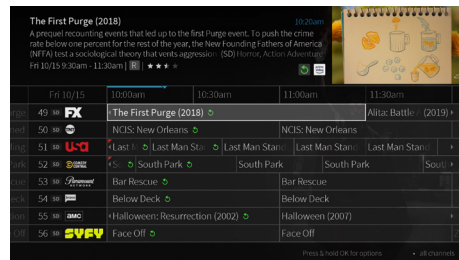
The First Purge (2018)

10:20am

A prequel recounting events that led up to the first Purge event. To push the crime rate below one percent for the rest of the year, the New Founding Fathers of America (NFFA) test a sociological theory that vents aggression (SD) Horror, Action Adventure

Fri 10/15 9:30am - 11:30am | R | ★★★★

| | Fri 10/15 | 10:00am | 10:30am | 11:00am | 11:30am |
|---|---|---|---|---|---|
| urge | 49 SD FX | The First Purge (2018) | | | Alita: Battle (2019) |
| rleans | 50 SD USA | NCIS: New Orleans | | NCIS: New Orleans | |
| ding | 51 SD USA | Last M... | Last Man Sta... | Last Man Stand... | Last Man Stand... | Last Man Stand... |
| Park | 52 SD COMEDY CENTRAL | So... | South Park | South Park | South Park | South |
| Rescue | 53 SD Paramount NETWORK | Bar Rescue | | Bar Rescue | |
| Deck | 54 SD bravo | Below Deck | | Below Deck | |
| en 2: | 55 SD AMC | Halloween: Resurrection (2002) | | Halloween (2007) | |
| e Off | 56 SD SYFY | Face Off | | Face Off | |

Press & hold OK for options · all channels